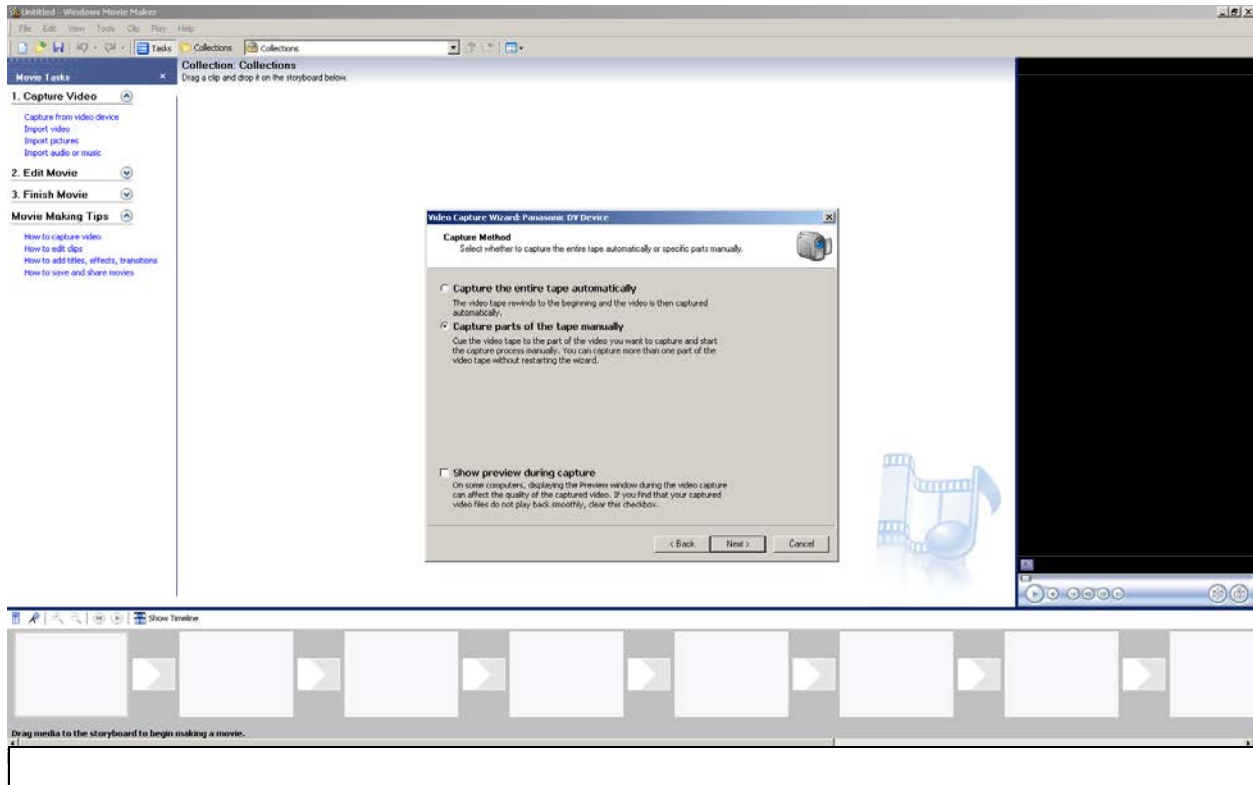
Untitled - Windows Movie Maker

File Edit View Tools Clip Play Help

Tasks Collections Collections

Movie Tasks

1. Capture Video

Capture from video device
Import video
Import pictures
Import audio or music

2. Edit Movie

3. Finish Movie

Movie Making Tips

How to capture video
How to edit clips
How to add titles, effects, transitions
How to save and share movies

Collection: Collections
Drag a clip and drop it on the storyboard below.

Video Capture Wizard: Panasonic DV Device

Capture Method
Select whether to capture the entire tape automatically or specific parts manually.

Capture the entire tape automatically
The video tape rewinds to the beginning and the video is then captured automatically.

Capture parts of the tape manually
Cue the video tape to the part of the video you want to capture and start the capture process manually. You can capture more than one part of the video tape without restarting the wizard.

Show preview during capture
On some computers, displaying the Preview window during the video capture can affect the quality of the captured video. If you find that your captured video files do not play back smoothly, clear this checkbox.

< Back Next > Cancel

Show Timeline

Drag media to the storyboard to begin making a movie.